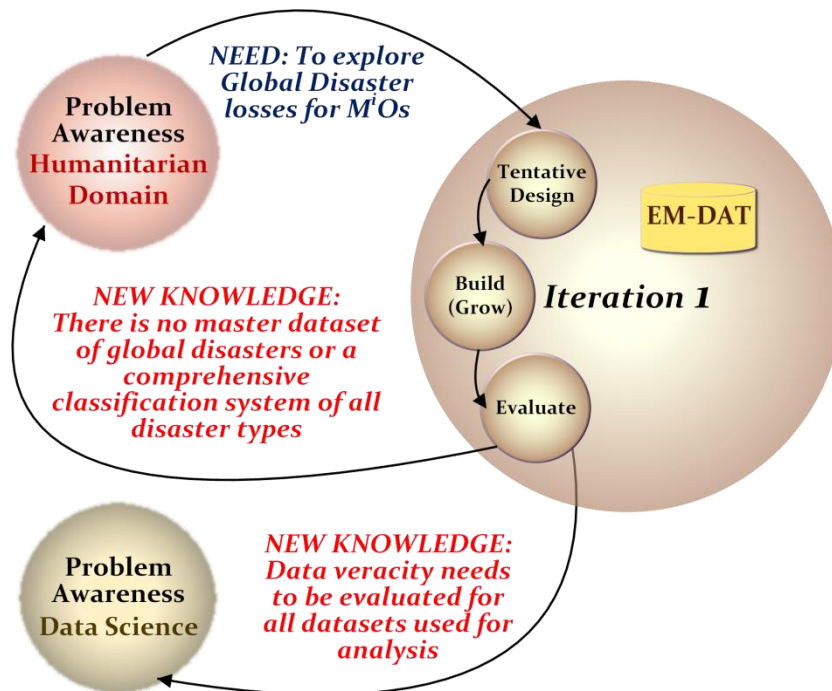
NEED: To explore Global Disaster losses for M$^{i}$Os

Problem Awareness Humanitarian Domain

Tentative Design

EM-DAT

Build (Grow)

Iteration 1

NEW KNOWLEDGE: There is no master dataset of global disasters or a comprehensive classification system of all disaster types

Evaluate

NEW KNOWLEDGE: Data veracity needs to be evaluated for all datasets used for analysis

Problem Awareness Data Science